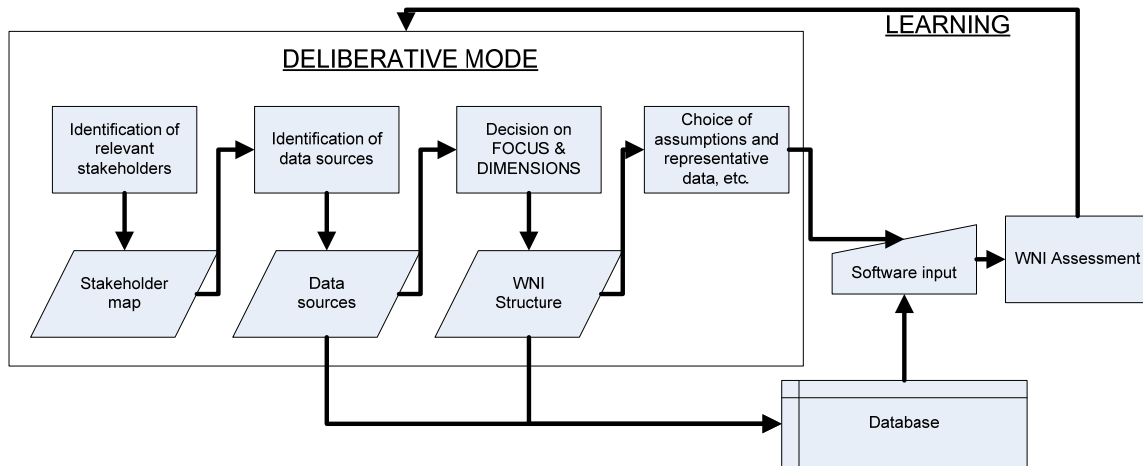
LEARNING

DELIBERATIVE MODE

Identification of relevant stakeholders

Identification of data sources

Decision on FOCUS & DIMENSIONS

Choice of assumptions and representative data, etc.

Stakeholder map

Data sources

WNI Structure

Software input

WNI Assessment

Database